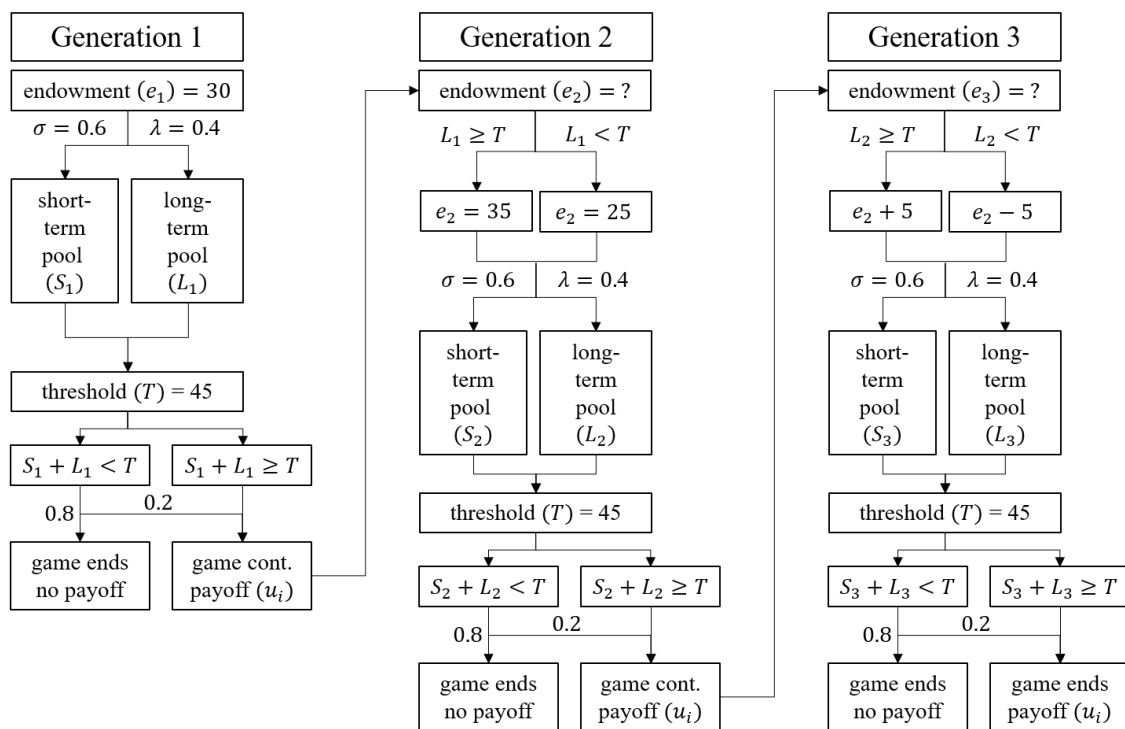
Generation 1

endowment $(e_1) = 30$

$\sigma = 0.6$ $\lambda = 0.4$

short-term pool $(S_1)$

long-term pool $(L_1)$

threshold $(T) = 45$

$S_1 + L_1 < T$

$S_1 + L_1 \geq T$

0.8

0.2

game ends no payoff

game cont. payoff $(u_i)$

Generation 2

endowment $(e_2) = ?$

$L_1 \geq T$ $L_1 < T$

$e_2 = 35$

$e_2 = 25$

$\sigma = 0.6$ $\lambda = 0.4$

short-term pool $(S_2)$

long-term pool $(L_2)$

threshold $(T) = 45$

$S_2 + L_2 < T$

$S_2 + L_2 \geq T$

0.8

0.2

game ends no payoff

game cont. payoff $(u_i)$

Generation 3

endowment $(e_3) = ?$

$L_2 \geq T$ $L_2 < T$

$e_2 + 5$

$e_2 - 5$

$\sigma = 0.6$ $\lambda = 0.4$

short-term pool $(S_3)$

long-term pool $(L_3)$

threshold $(T) = 45$

$S_3 + L_3 < T$

$S_3 + L_3 \geq T$

0.8

0.2

game ends no payoff

game ends payoff $(u_i)$